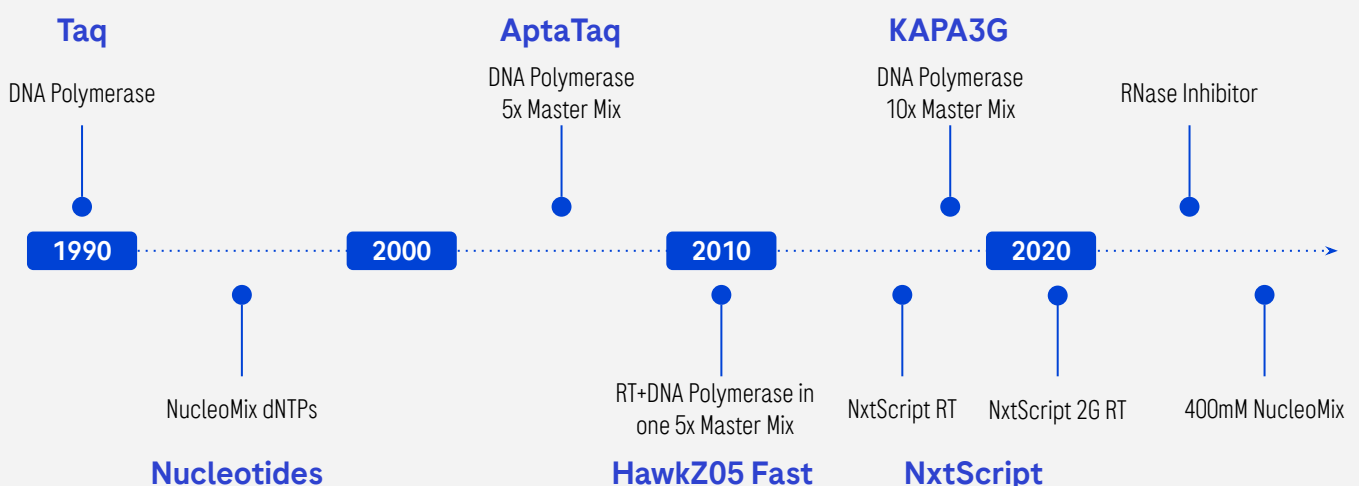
Taq

DNA Polymerase

AptaTaq

DNA Polymerase
5x Master Mix

KAPA3G

DNA Polymerase
10x Master Mix

RNase Inhibitor

1990

2000

2010

2020

NucleoMix dNTPs

Nucleotides

RT+DNA Polymerase in one 5x Master Mix

HawkZ05 Fast

NxtScript RT

NxtScript 2G RT

NxtScript

400mM NucleoMix